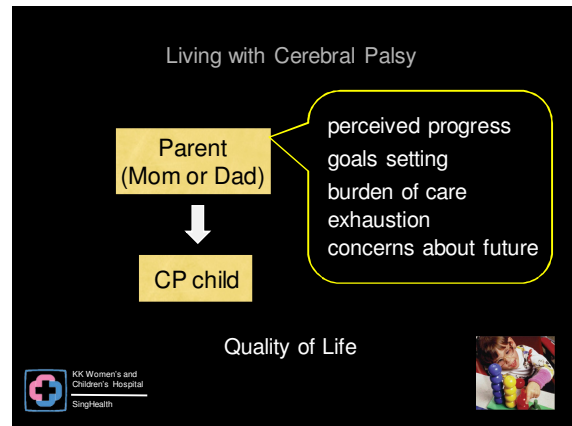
Living with Cerebral Palsy

Parent
(Mom or Dad)

perceived progress
goals setting
burden of care
exhaustion
concerns about future

CP child

Quality of Life

KK Women's and Children's Hospital
SingHealth